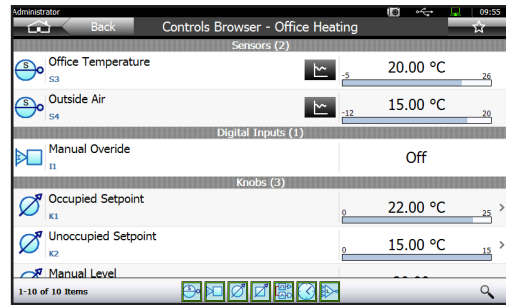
Administrator 09:55

Back Controls Browser - Office Heating

Sensors (2)

Office Temperature
S3
20.00 °C
-5 26

Outside Air
S4
15.00 °C
-12 20

Digital Inputs (1)

Manual Overide
I1
Off

Knobs (3)

Occupied Setpoint
K1
22.00 °C
0 25

Unoccupied Setpoint
K2
15.00 °C
0 15

Manual Level
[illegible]

1-10 of 10 Items